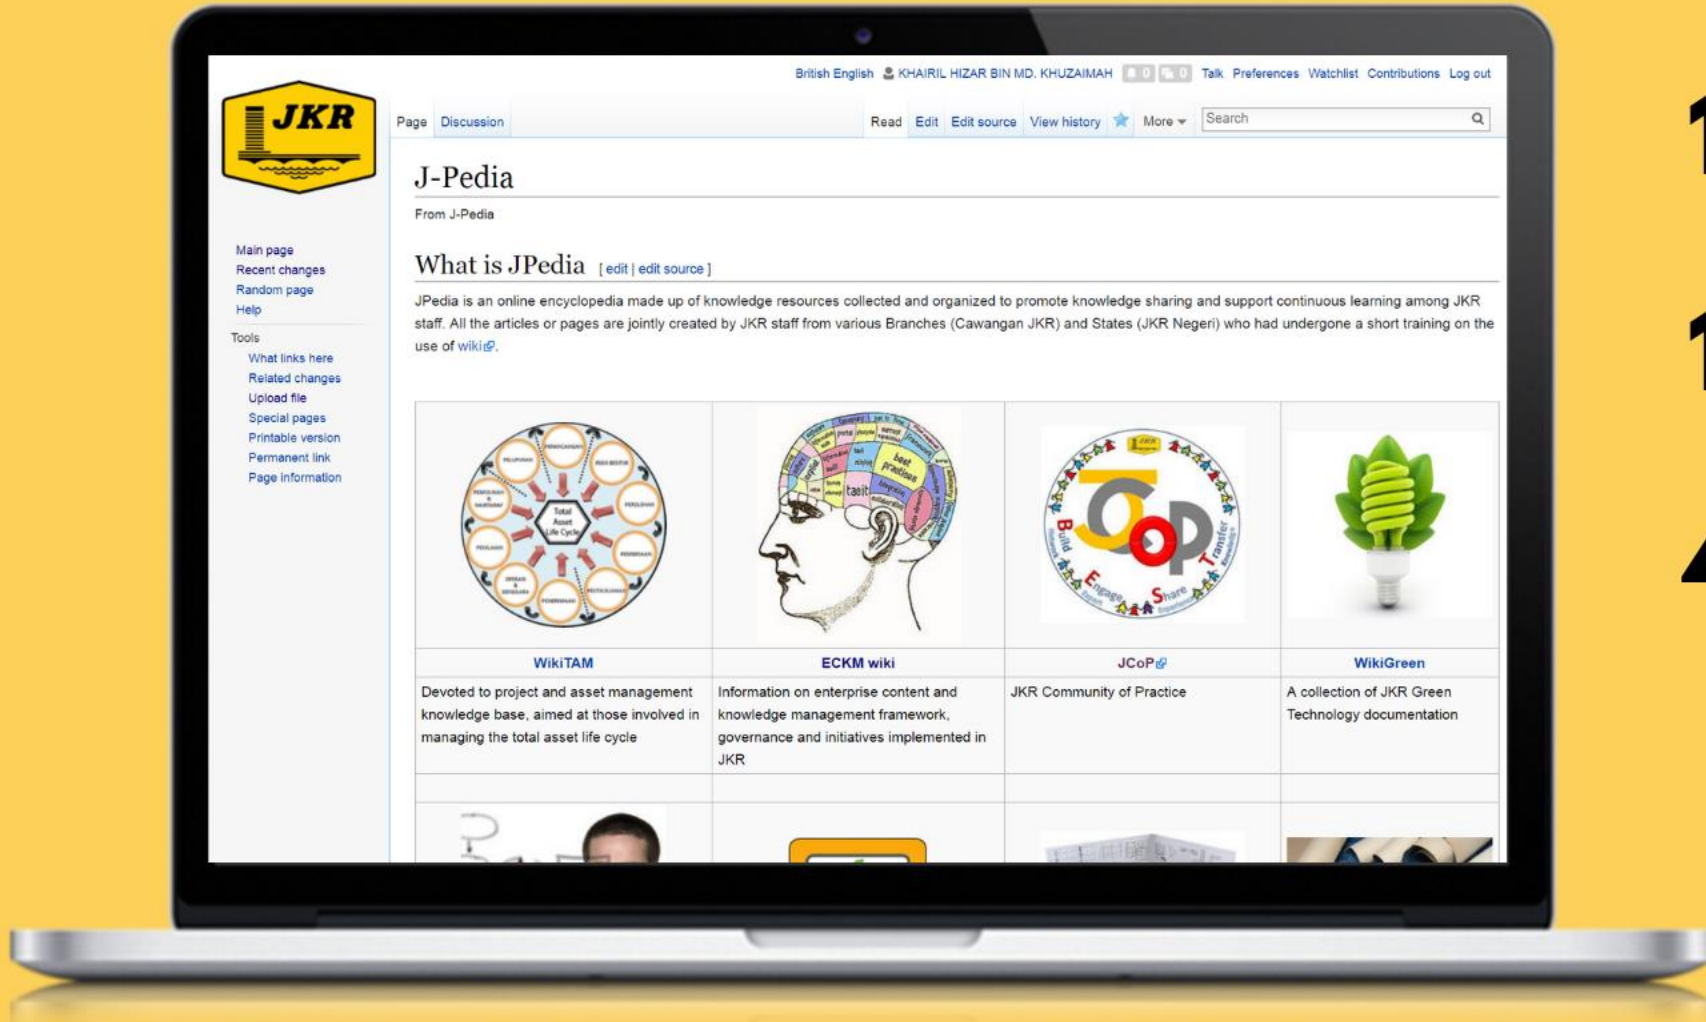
British English KHAIRIL HIZAR BIN MD. KHUZAIMAH 0 0 Talk Preferences Watchlist Contributions Log out

JKR

Page Discussion Read Edit Edit source View history More Search

J-Pedia

From J-Pedia

Main page
Recent changes
Random page
Help

Tools
What links here
Related changes
Upload file
Special pages
Printable version
Permanent link
Page information

What is JPedia [ edit | edit source ]

JPedia is an online encyclopedia made up of knowledge resources collected and organized to promote knowledge sharing and support continuous learning among JKR staff. All the articles or pages are jointly created by JKR staff from various Branches (Cawangan JKR) and States (JKR Negeri) who had undergone a short training on the use of wiki.

| WikiTAM | ECKM wiki | JCoP | WikiGreen |
|---|---|---|---|
| Devoted to project and asset management knowledge base, aimed at those involved in managing the total asset life cycle | Information on enterprise content and knowledge management framework, governance and initiatives implemented in JKR | JKR Community of Practice | A collection of JKR Green Technology documentation |

Total Asset Life Cycle

tacit best practices

Build Engage Share Transfer